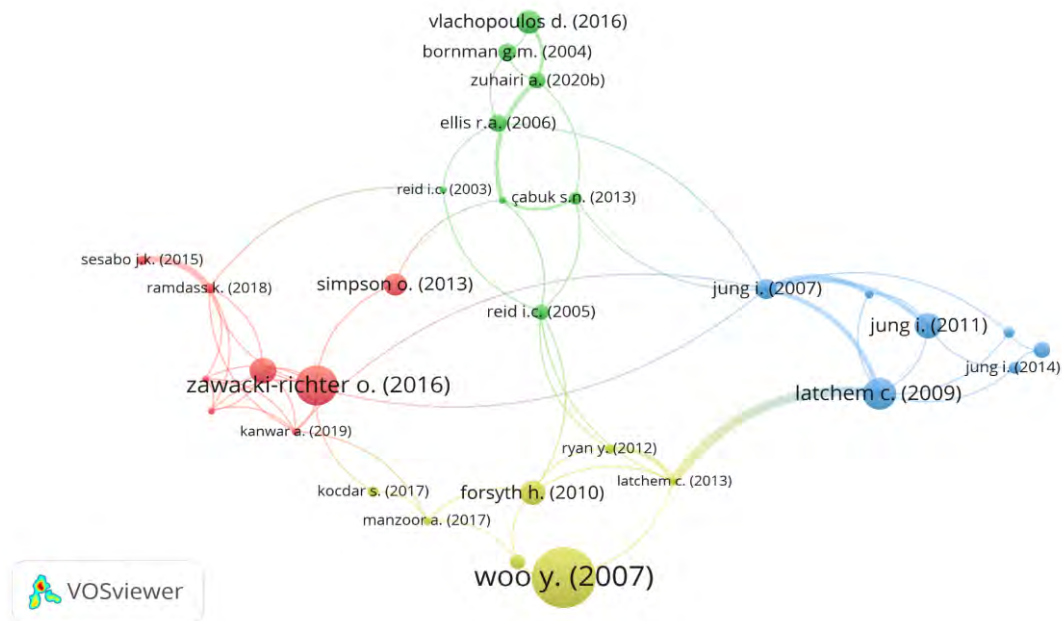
vlachopoulos d. (2016)
bornman g.m. (2004)
zuhairi a. (2020b)
ellis r.a. (2006)
reid i.c. (2003)
çabuk s.n. (2013)
sesabo j.k. (2015)
ramdass k. (2018)
simpson o. (2013)
jung i. (2007)
reid i.c. (2005)
jung i. (2011)
jung i. (2014)
zawacki-richter o. (2016)
latchem c. (2009)
kanwar a. (2019)
ryan y. (2012)
latchem c. (2013)
kocdar s. (2017)
forsyth h. (2010)
manzoor a. (2017)
woo y. (2007)
VOSviewer